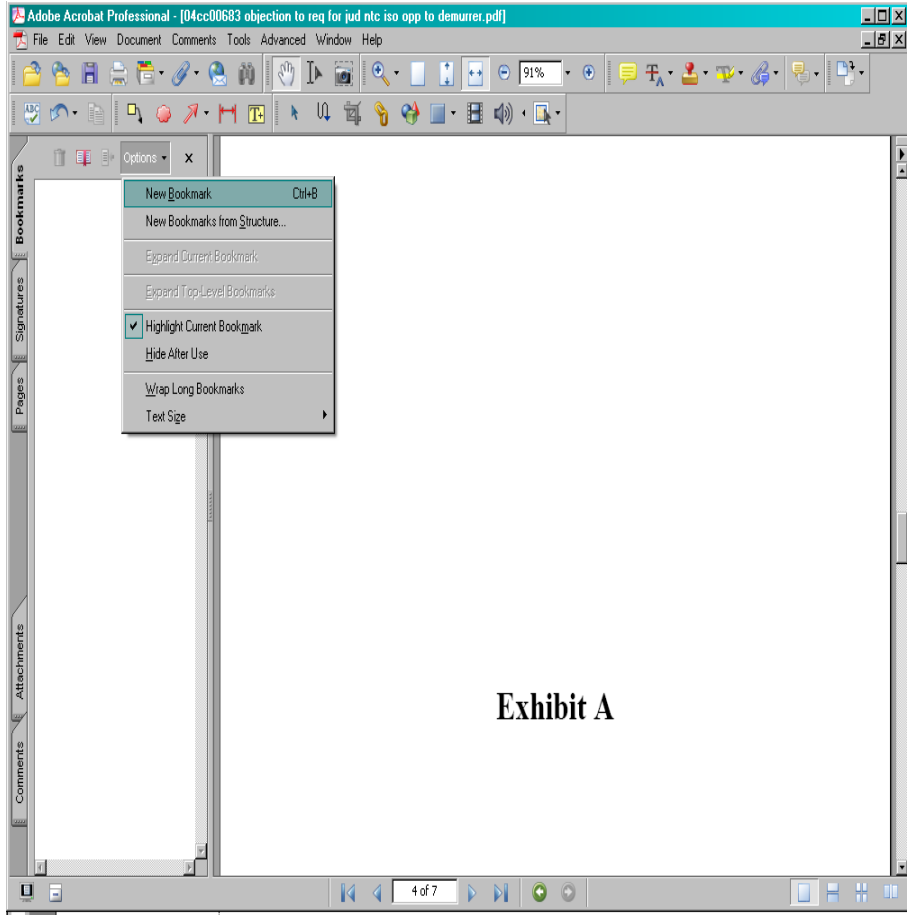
Adobe Acrobat Professional - [04cc00683 objection to req for jud ntc iso opp to demurrer.pdf]

File Edit View Document Comments Tools Advanced Window Help

91%

Options

x

New Bookmark Ctrl+B
New Bookmarks from Structure...
Expand Current Bookmark
Expand Top-Level Bookmarks
Highlight Current Bookmark
Hide After Use
Wrap Long Bookmarks
Text Size

Bookmarks
Signatures
Pages
Attachments
Comments

Exhibit A

4 of 7